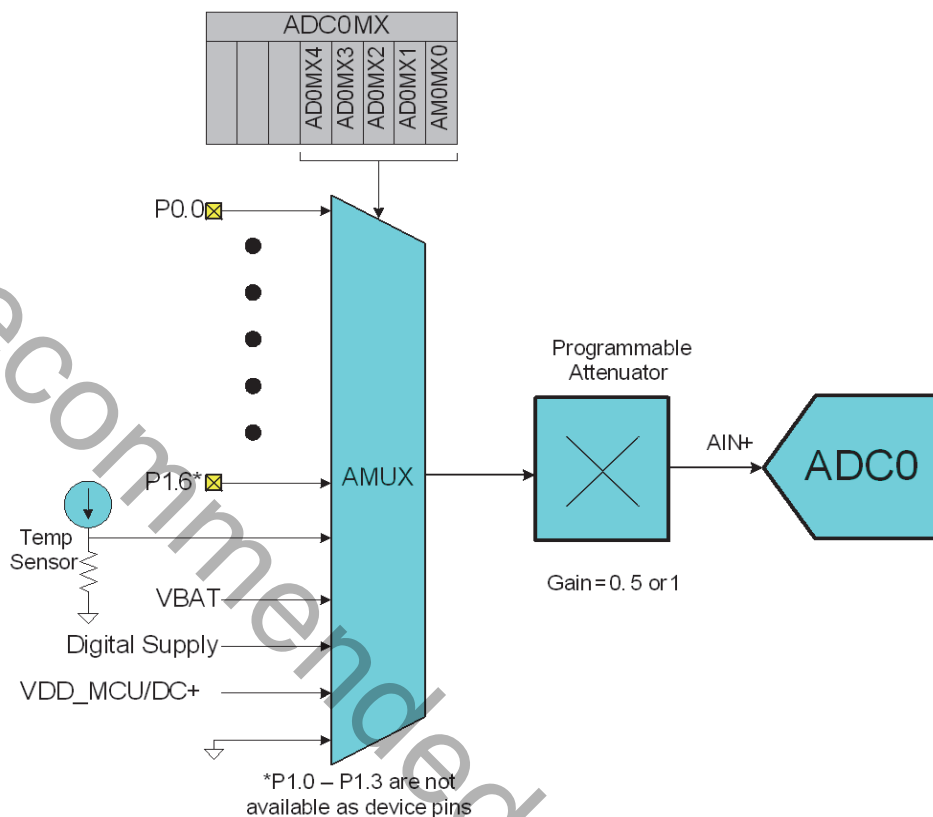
ADC0MX

AD0MX4 AD0MX3 AD0MX2 AD0MX1 AM0MX0

P0.0

P1.6*

Temp Sensor

VBAT

Digital Supply

VDD_MCU/DC+

AMUX

*P1.0 – P1.3 are not available as device pins

Programmable Attenuator

Gain = 0. 5 or 1

AIN+

ADC0

ecommended